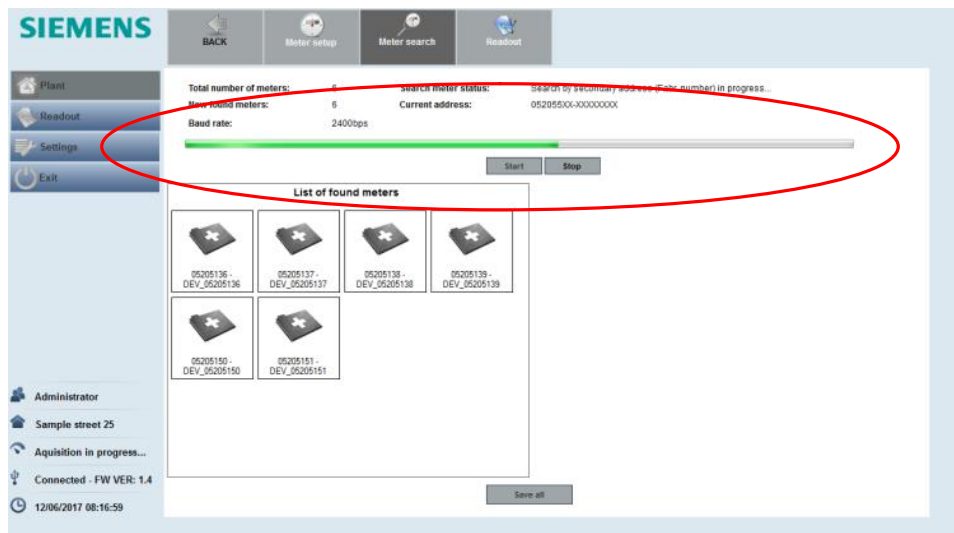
SIEMENS

BACK
Meter setup
Meter search
Readout

Plant
Readout
Settings
Exit

Total number of meters: 6
New found meters: 6
Baud rate: 2400bps

Search meter status: Search by secondary address (Fabr. number) in progress...
Current address: 052055XX-XXXXXXXX

Start
Stop

List of found meters

05205136 - DEV_05205136
05205137 - DEV_05205137
05205138 - DEV_05205138
05205139 - DEV_05205139
05205150 - DEV_05205150
05205151 - DEV_05205151

Save all

Administrator
Sample street 25
Auisition in progress...
Connected - FW VER: 1.4
12/06/2017 08:16:59